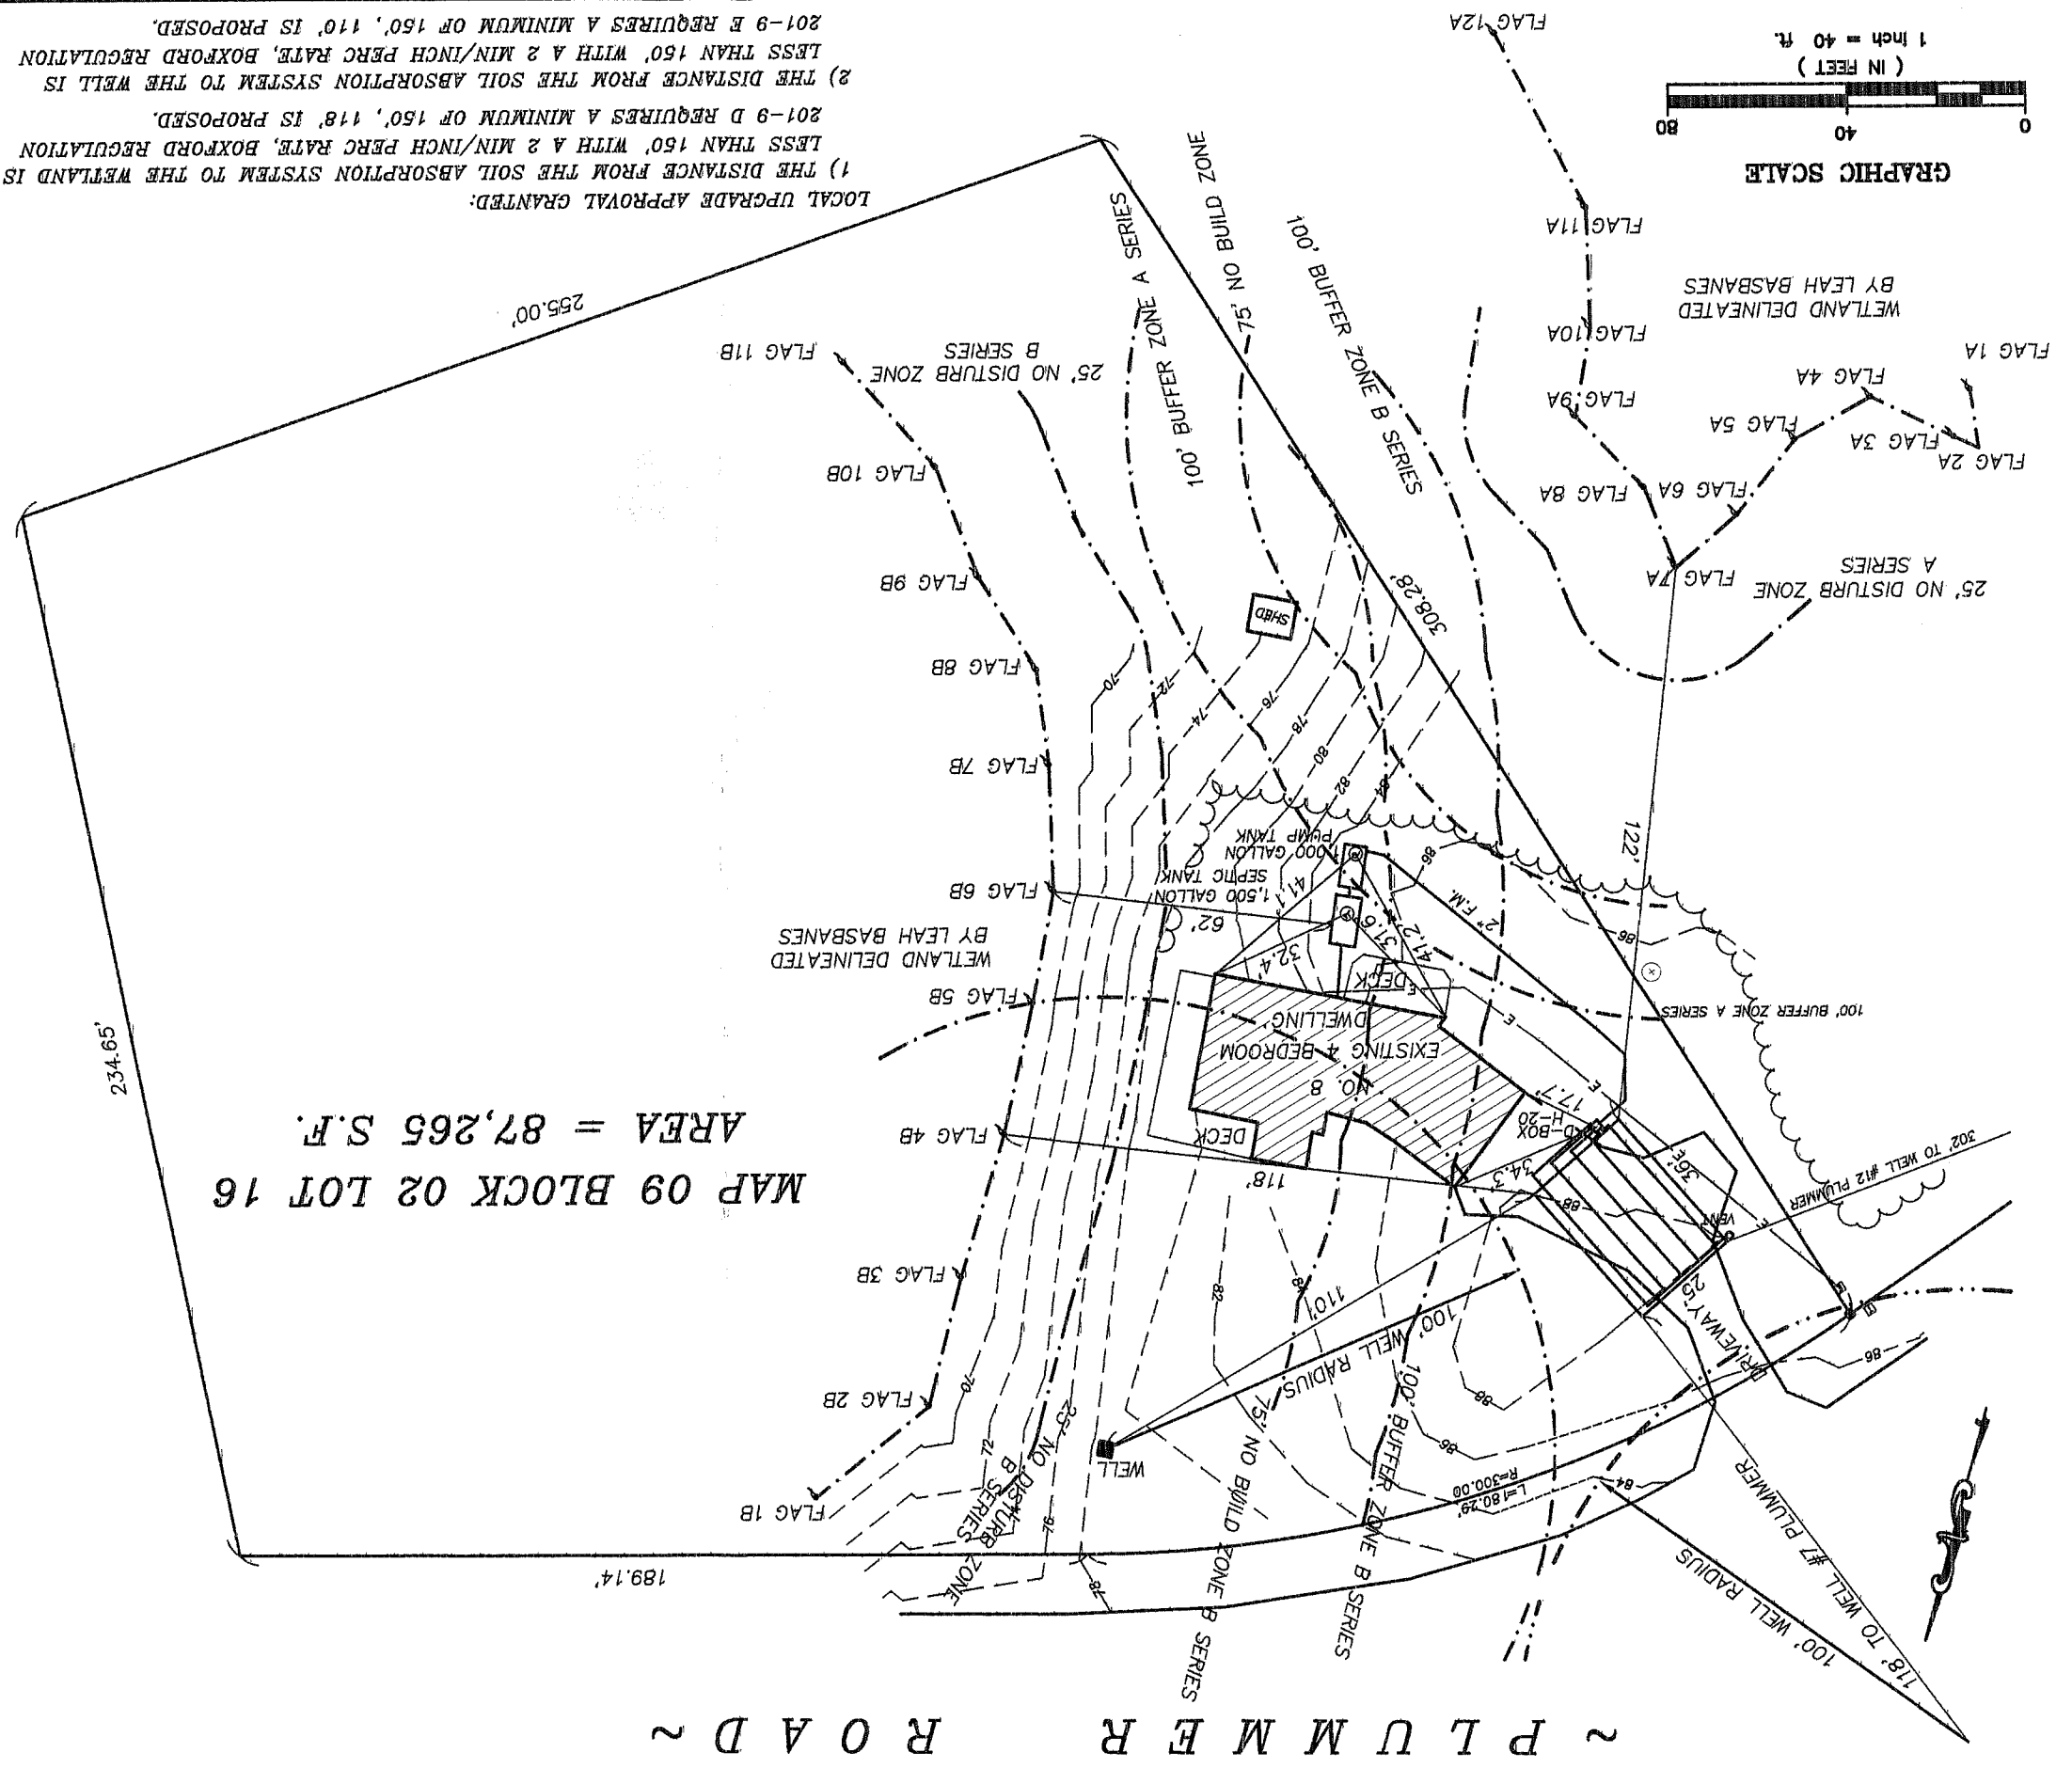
GRAPHIC SCALE
0 40 80
( IN FEET )
1 inch = 40 ft.

LOCAL UPGRADE APPROVAL GRANTED:
1) THE DISTANCE FROM THE SOIL ABSORPTION SYSTEM TO THE WETLAND IS LESS THAN 150' WITH A 2 MIN/INCH PERC RATE, BOXFORD REGULATION 201-9 D REQUIRES A MINIMUM OF 150', 118' IS PROPOSED.
2) THE DISTANCE FROM THE SOIL ABSORPTION SYSTEM TO THE WELL IS LESS THAN 150' WITH A 2 MIN/INCH PERC RATE, BOXFORD REGULATION 201-9 E REQUIRES A MINIMUM OF 150', 110' IS PROPOSED.

FLAG 12A
FLAG 11A
FLAG 10A
FLAG 9A
FLAG 8A
FLAG 7A
FLAG 6A
FLAG 5A
FLAG 4A
FLAG 3A
FLAG 2A
FLAG 1A
WETLAND DELINEATED BY LEAH BASBANES
25' NO DISTURB ZONE A SERIES
100' BUFFER ZONE B SERIES
75' NO BUILD ZONE
100' BUFFER ZONE A SERIES
25' NO DISTURB ZONE B SERIES
255.00'
308.28'
FLAG 11B
FLAG 10B
FLAG 9B
FLAG 8B
FLAG 7B
FLAG 6B
FLAG 5B
FLAG 4B
FLAG 3B
FLAG 2B
FLAG 1B
WETLAND DELINEATED BY LEAH BASBANES
SHED
1,000 GALLON PUMP TANK
1,500 GALLON SEPTIC TANK
62'
41.1'
37.6'
41.2'
32.4'
2" F.M.
DECK
EXISTING 4 BEDROOM DWELLING
NO. 8
DECK
17.7'
D-BOX H-20
34.3'
36'
118'
122'
100' BUFFER ZONE A SERIES
302' TO WELL #12 PLUMMER
MAP 09 BLOCK 02 LOT 16
AREA = 87,265 S.F.
234.65'
189.14'
110'
100' WELL RADIUS
WELL
75' NO BUILD ZONE B SERIES
100' BUFFER ZONE B SERIES
25' NO DISTURB ZONE B SERIES
DRIVEWAY
L=180.29
R=300.00
118' TO WELL #7 PLUMMER
100' WELL RADIUS
70 72 74 76 78 80 82 84 86 88
~ P L U M M E R   R O A D ~